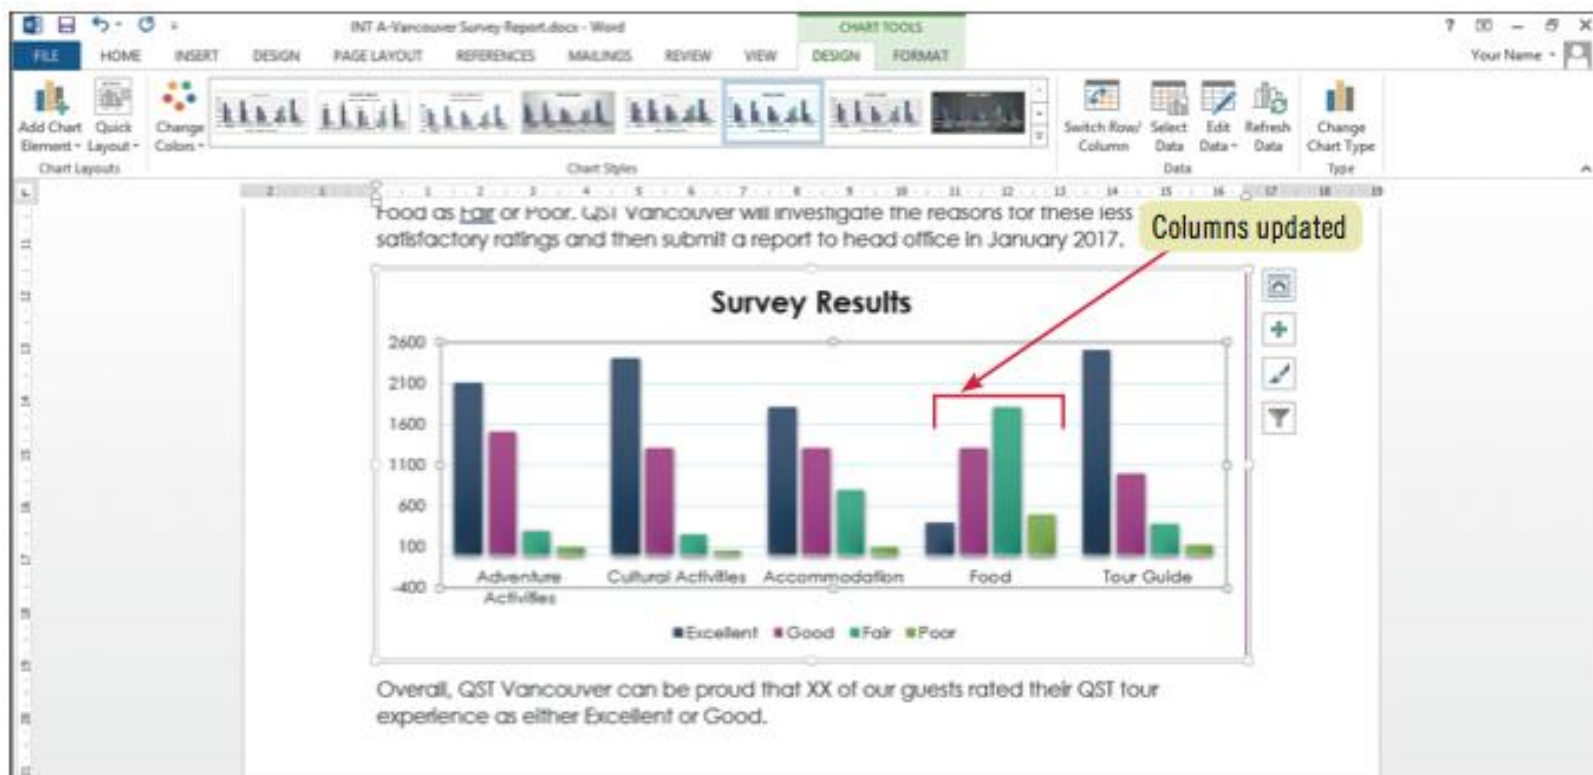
INT A-Vancouver Survey Report.docx - Word

CHART TOOLS

? – ✕

FILE HOME INSERT DESIGN PAGE LAYOUT REFERENCES MAILINGS REVIEW VIEW DESIGN FORMAT

Your Name

Add Chart Element Quick Layout Change Colors

Chart Layouts

Chart Styles

Switch Row/ Column Select Data Edit Data Refresh Data

Data

Change Chart Type

Type

Food as Fair or Poor. QST Vancouver will investigate the reasons for these less satisfactory ratings and then submit a report to head office in January 2017.

Columns updated

Survey Results

2600
2100
1600
1100
600
100
-400

Adventure Activities Cultural Activities Accommodation Food Tour Guide

Excellent Good Fair Poor

Overall, QST Vancouver can be proud that XX of our guests rated their QST tour experience as either Excellent or Good.